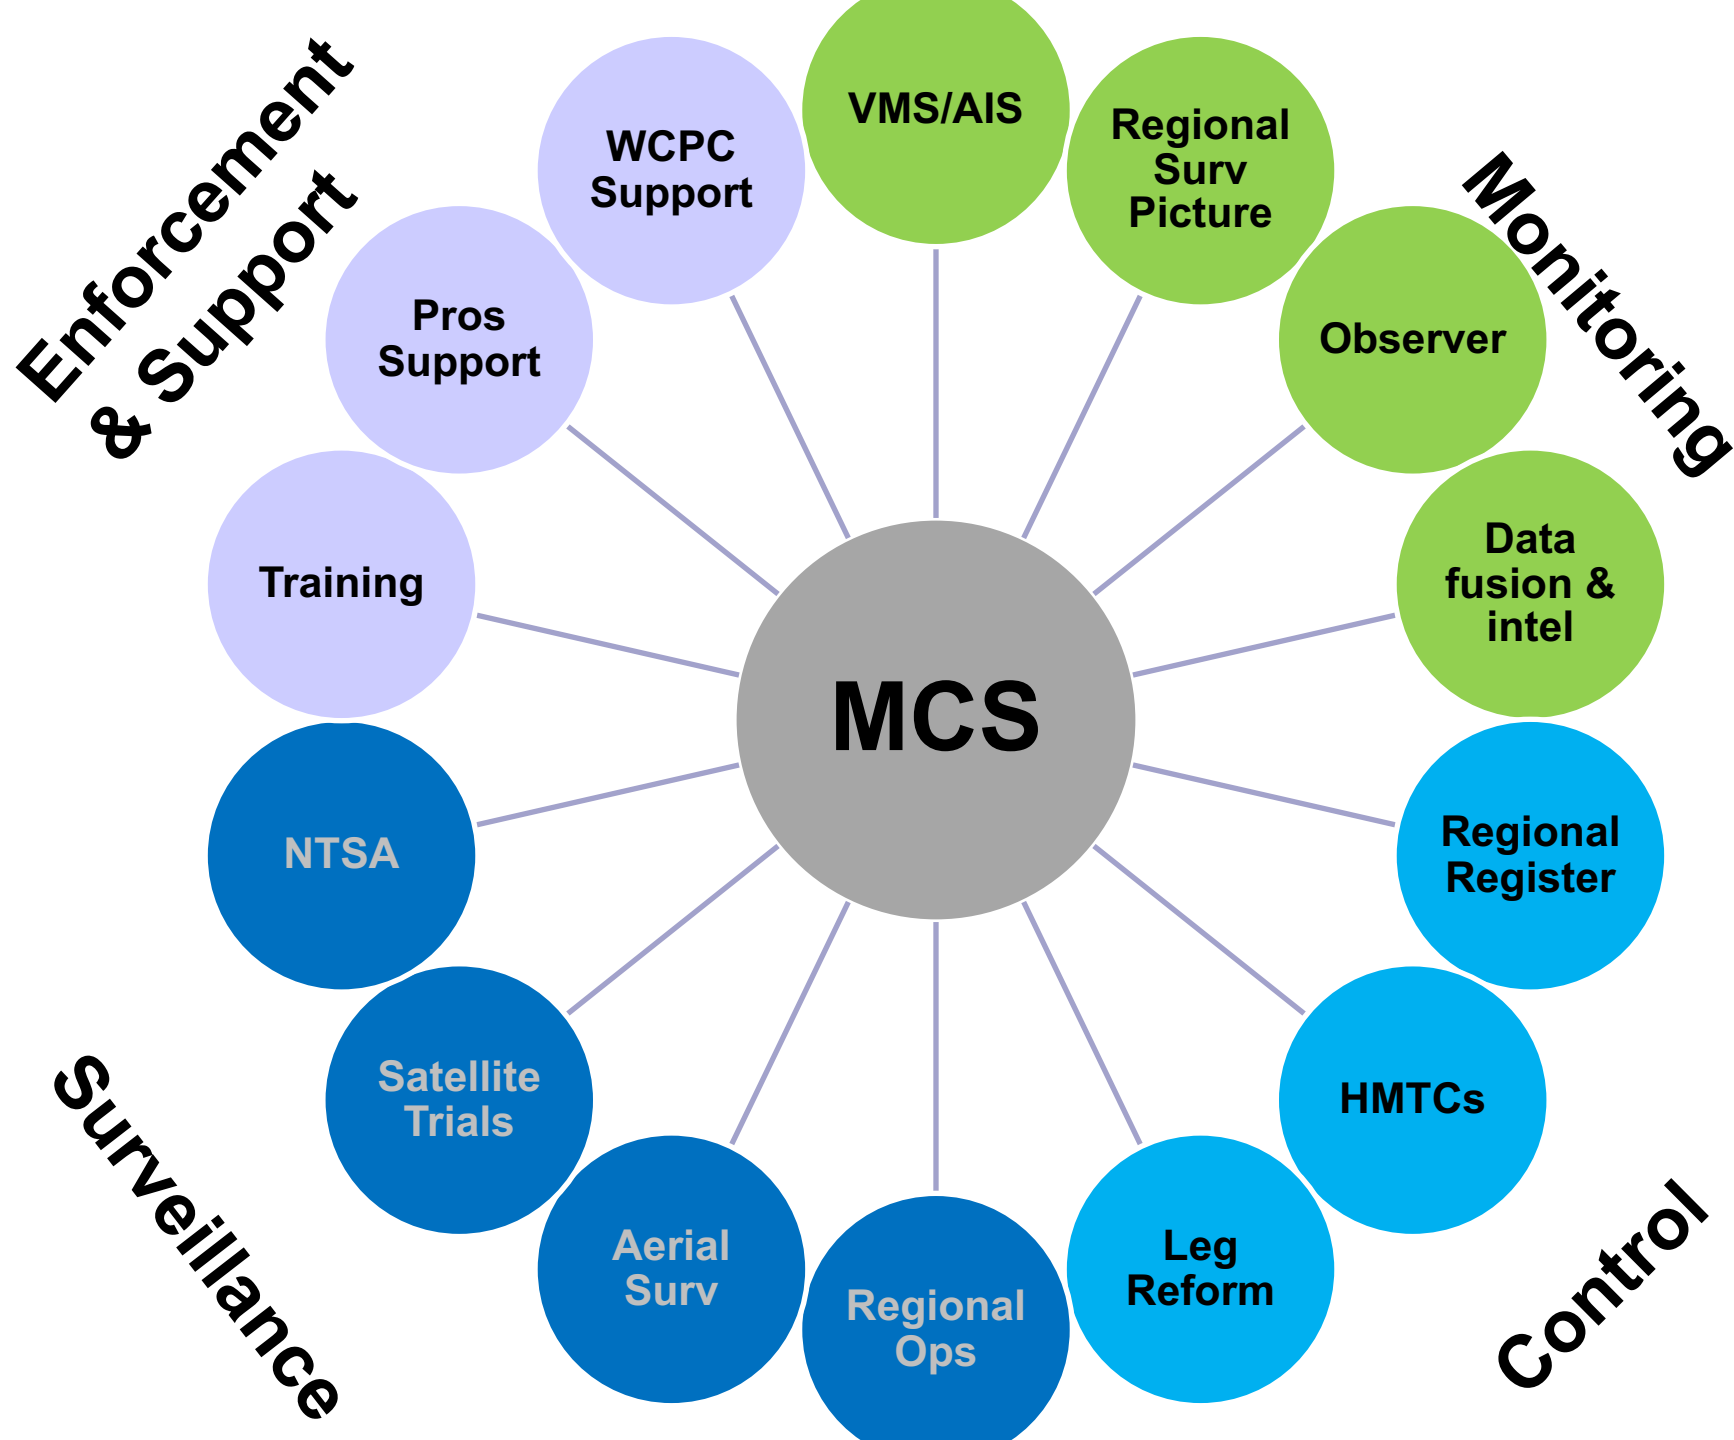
Enforcement & Support

Monitoring

WCPC Support

VMS/AIS

Regional Surv Picture

Pros Support

Observer

Training

Data fusion & intel

MCS

NTSA

Regional Register

Satellite Trials

HMTCs

Aerial Surv

Regional Ops

Leg Reform

Surveillance

Control